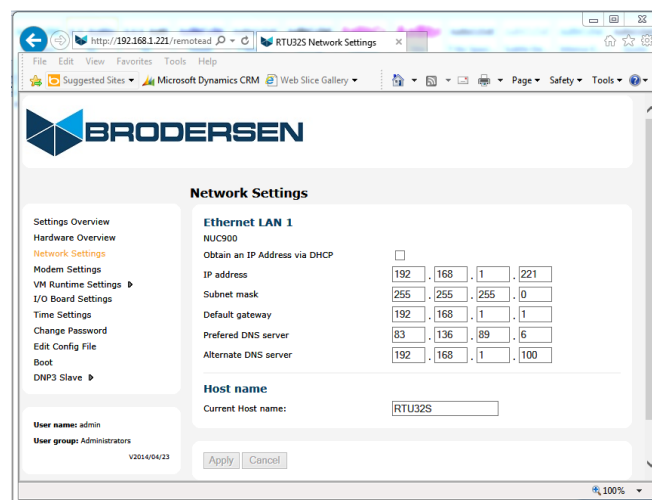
http://192.168.1.221/remotead
RTU32S Network Settings
File Edit View Favorites Tools Help
Suggested Sites ▾ Microsoft Dynamics CRM Web Slice Gallery ▾
Page ▾ Safety ▾ Tools ▾

BRODERSEN

Network Settings

Settings Overview
Hardware Overview
Network Settings
Modem Settings
VM Runtime Settings
I/O Board Settings
Time Settings
Change Password
Edit Config File
Boot
DNP3 Slave

User name: admin
User group: Administrators
V2014/04/23

Ethernet LAN 1
NUC900

| | | | | |
|---|---|---|---|---|
| Obtain an IP Address via DHCP | | | | |
| IP address | 192 | 168 | 1 | 221 |
| Subnet mask | 255 | 255 | 255 | 0 |
| Default gateway | 192 | 168 | 1 | 1 |
| Prefered DNS server | 83 | 136 | 89 | 6 |
| Alternate DNS server | 192 | 168 | 1 | 100 |

Host name
Current Host name: RTU32S

Apply Cancel

100%